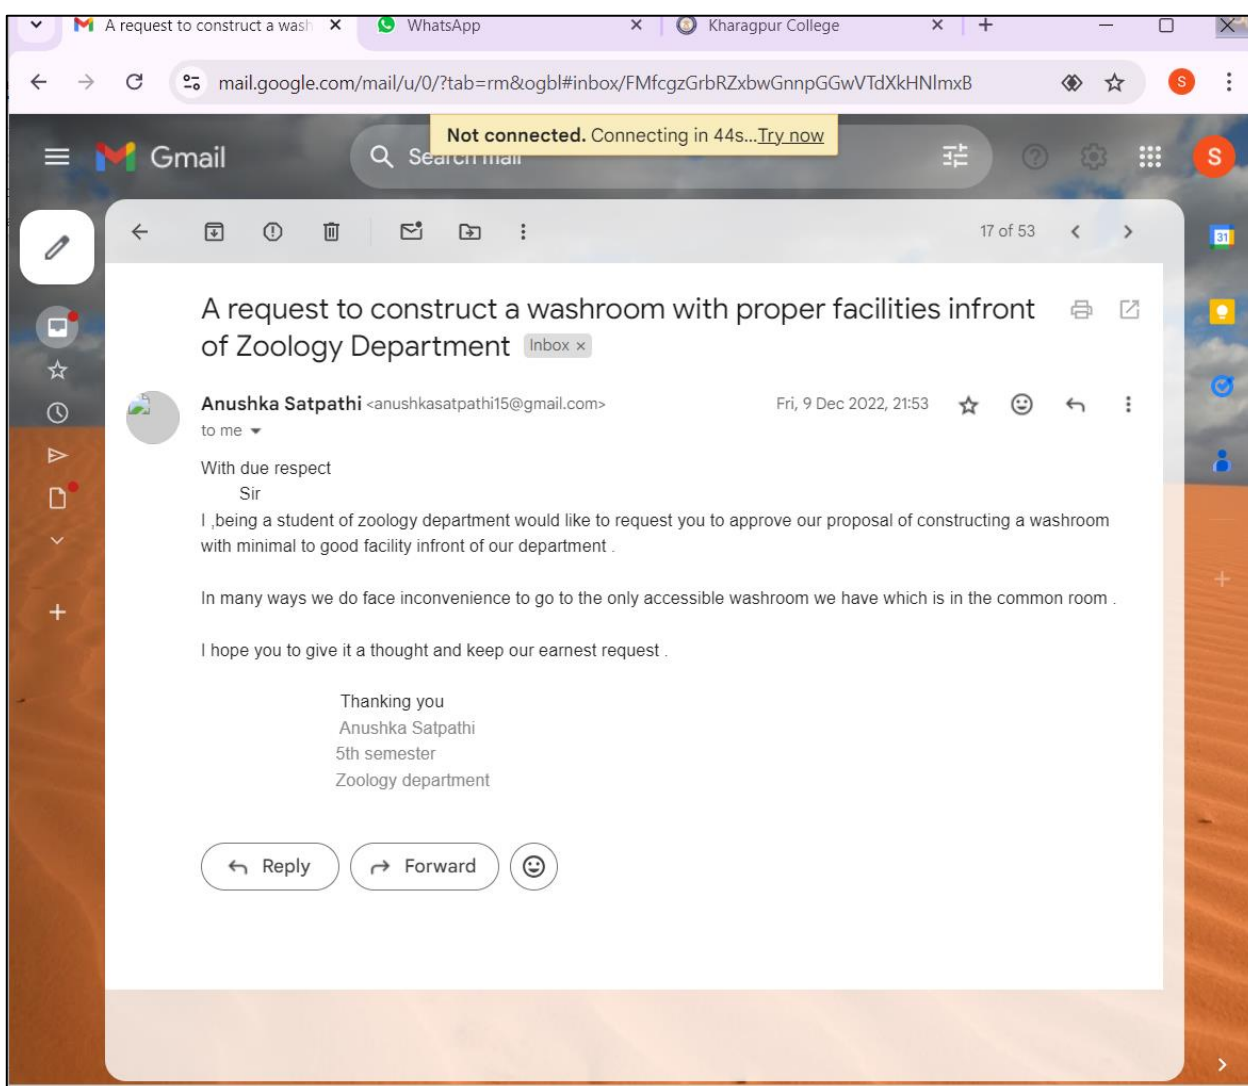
A request to construct a wash ×
WhatsApp ×
Kharagpur College ×
+

mail.google.com/mail/u/0/?tab=rm&ogbl#inbox/FMfcgzGrbRZxbwGnnpGGwVTdXkHNlmxB

Gmail
Search mail
Not connected. Connecting in 44s...Try now

17 of 53

A request to construct a washroom with proper facilities infront of Zoology Department Inbox ×

Anushka Satpathi <anushkasatpathi15@gmail.com>
to me
Fri, 9 Dec 2022, 21:53

With due respect
Sir
I ,being a student of zoology department would like to request you to approve our proposal of constructing a washroom with minimal to good facility infront of our department .

In many ways we do face inconvenience to go to the only accessible washroom we have which is in the common room .

I hope you to give it a thought and keep our earnest request .

Thanking you
Anushka Satpathi
5th semester
Zoology department

Reply
Forward

31
S